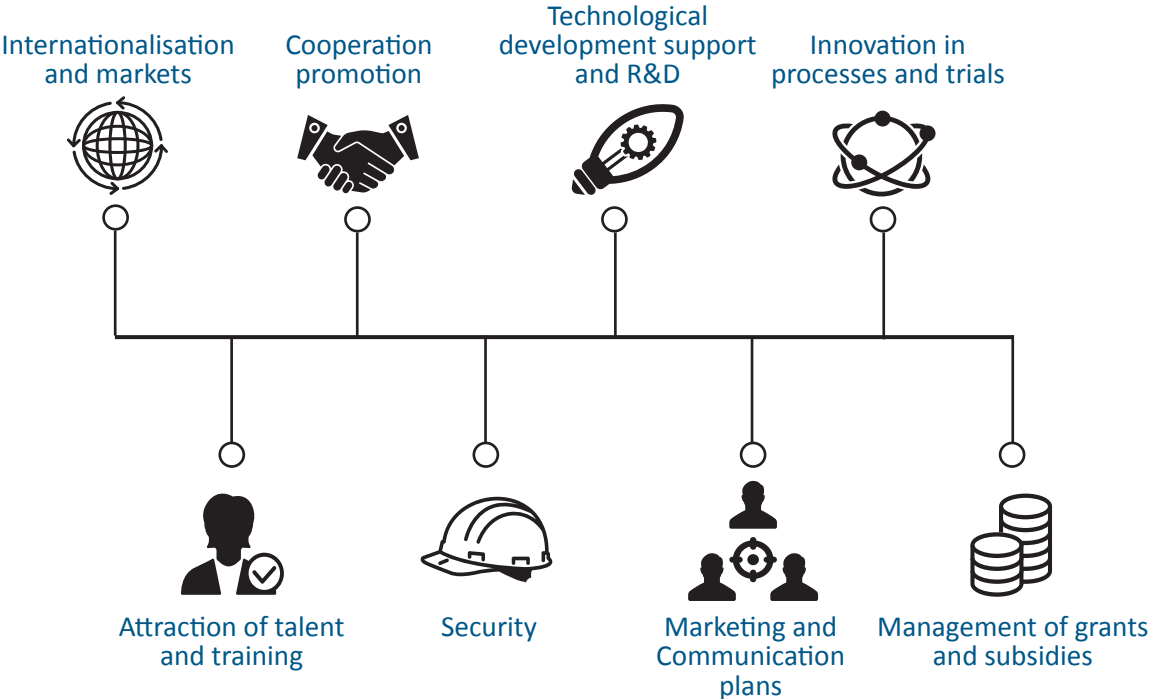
Internationalisation and markets

Cooperation promotion

Technological development support and R&D

Innovation in processes and trials

Attraction of talent and training

Security

Marketing and Communication plans

Management of grants and subsidies